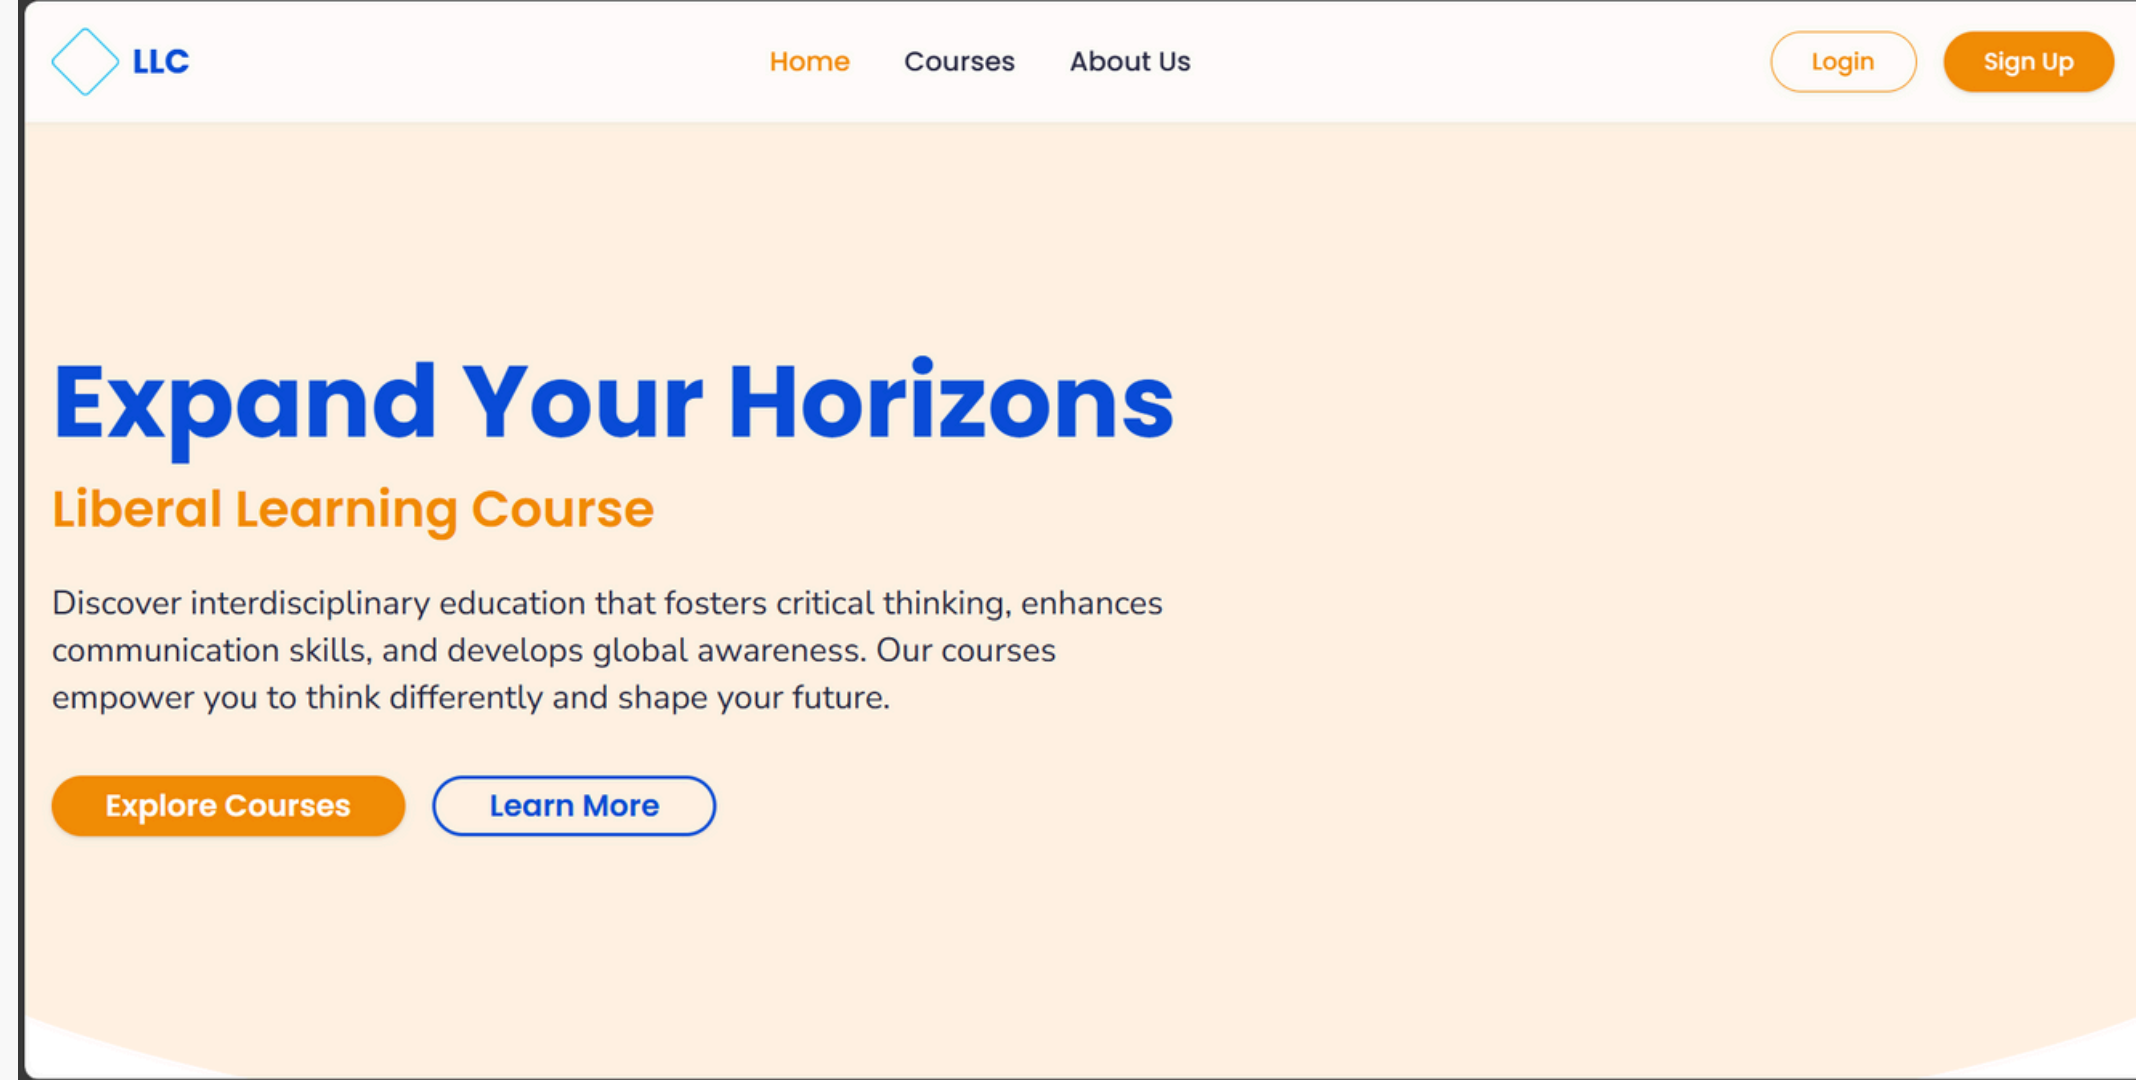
LLC

Home Courses About Us

Login Sign Up

Expand Your Horizons

Liberal Learning Course

Discover interdisciplinary education that fosters critical thinking, enhances communication skills, and develops global awareness. Our courses empower you to think differently and shape your future.

Explore Courses Learn More